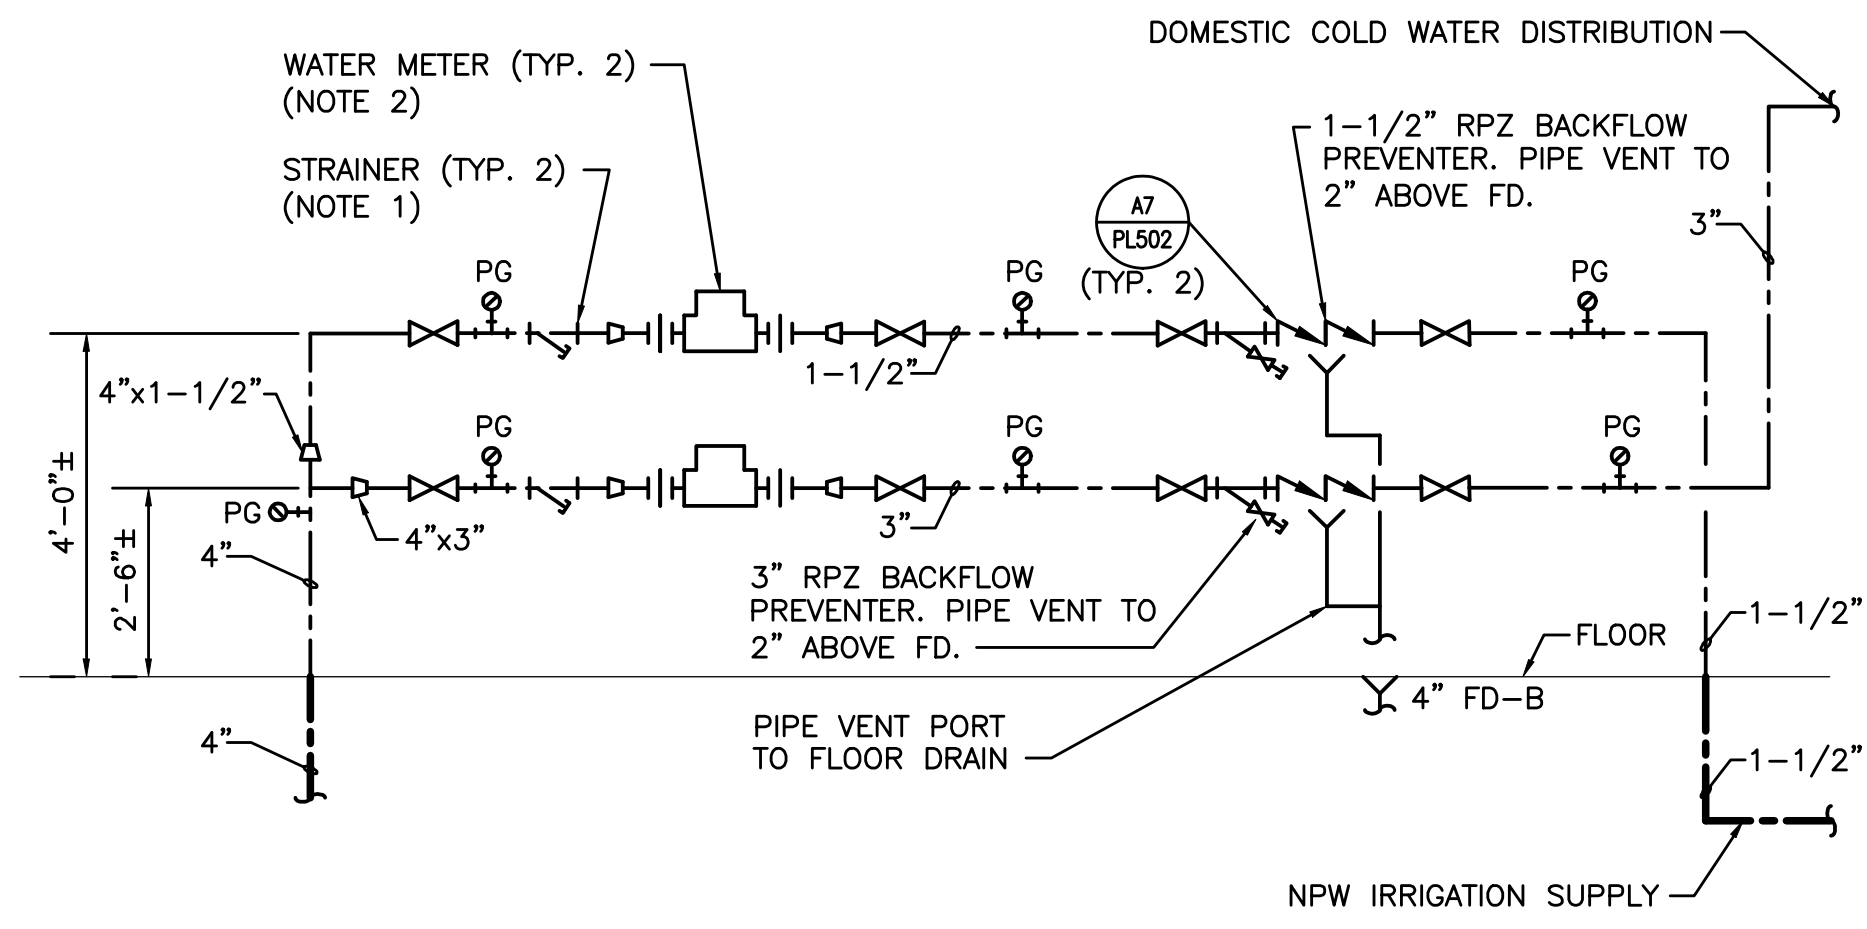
DOMESTIC COLD WATER DISTRIBUTION

WATER METER (TYP. 2)
(NOTE 2)

STRAINER (TYP. 2)
(NOTE 1)

1-1/2" RPZ BACKFLOW
PREVENTER. PIPE VENT TO
2" ABOVE FD.

A7
PL502
(TYP. 2)

3"

PG

PG

PG

1-1/2"

4"x1-1/2"

PG

PG

PG

PG

4"x3"

3"

4'-0"±

2'-6"±

4"

3" RPZ BACKFLOW
PREVENTER. PIPE VENT TO
2" ABOVE FD.

FLOOR

1-1/2"

4" FD-B

4"

PIPE VENT PORT
TO FLOOR DRAIN

1-1/2"

NPW IRRIGATION SUPPLY